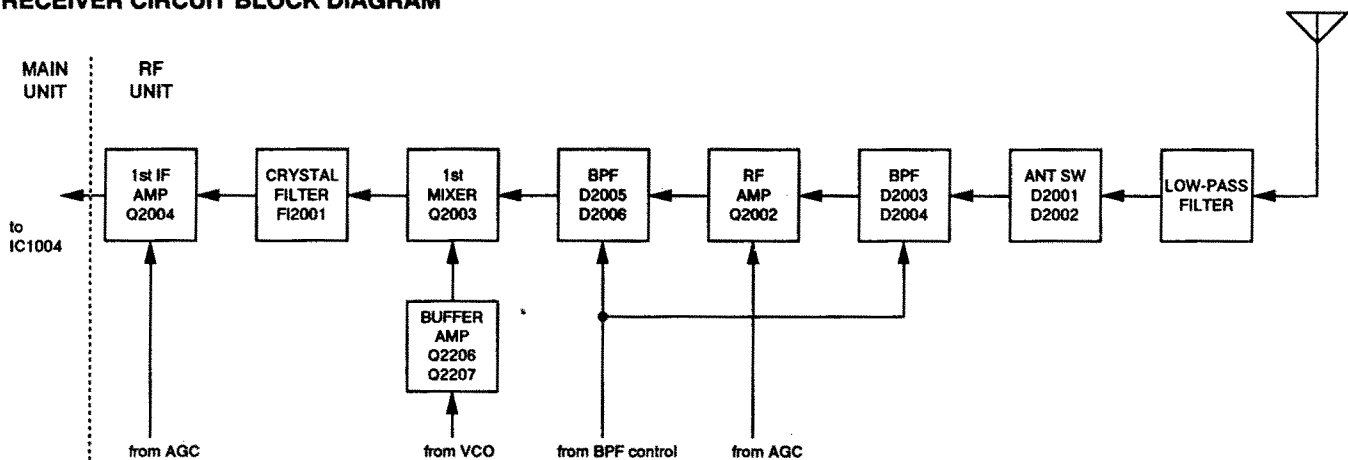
RECEIVER CIRCUIT BLOCK DIAGRAM

MAIN UNIT

RF UNIT

to IC1004

1st IF AMP Q2004

CRYSTAL FILTER FI2001

1st MIXER Q2003

BPF D2005 D2006

RF AMP Q2002

BPF D2003 D2004

ANT SW D2001 D2002

LOW-PASS FILTER

BUFFER AMP Q2206 Q2207

from AGC

from VCO

from BPF control

from AGC